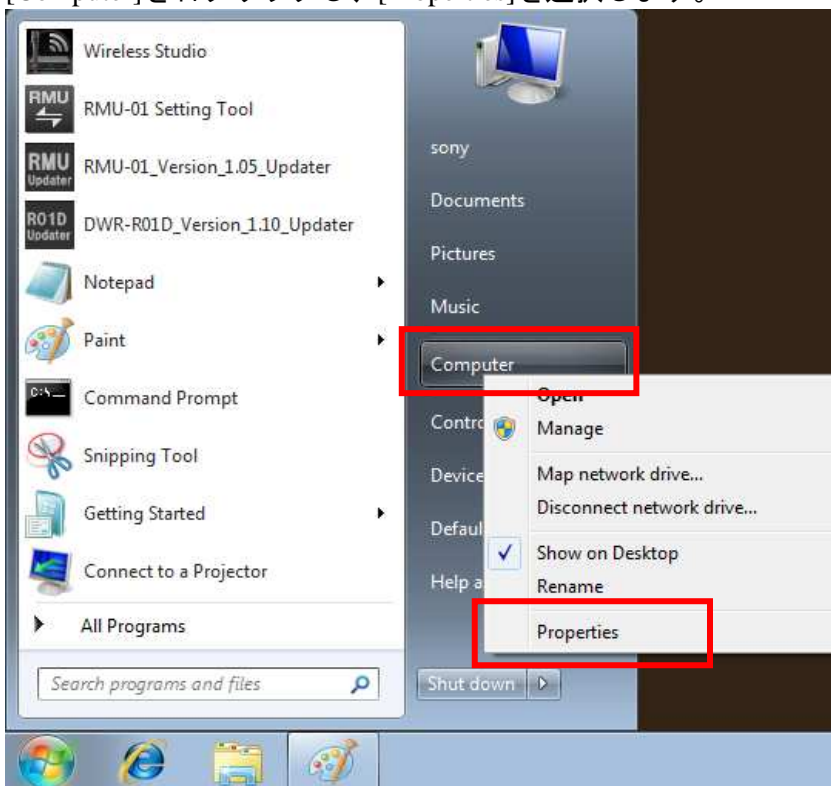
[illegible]

Wireless Studio

RMU

RMU-01 Setting Tool

RMU Updater

RMU-01_Version_1.05_Updater

R01D Updater

DWR-R01D_Version_1.10_Updater

Notepad

Paint

Command Prompt

Snipping Tool

Getting Started

Connect to a Projector

All Programs

Search programs and files

sony

Documents

Pictures

Music

Computer

Contro

Device

Defaul

Help a

Shut down

Open

Manage

Map network drive...

Disconnect network drive...

Show on Desktop

Rename

Properties